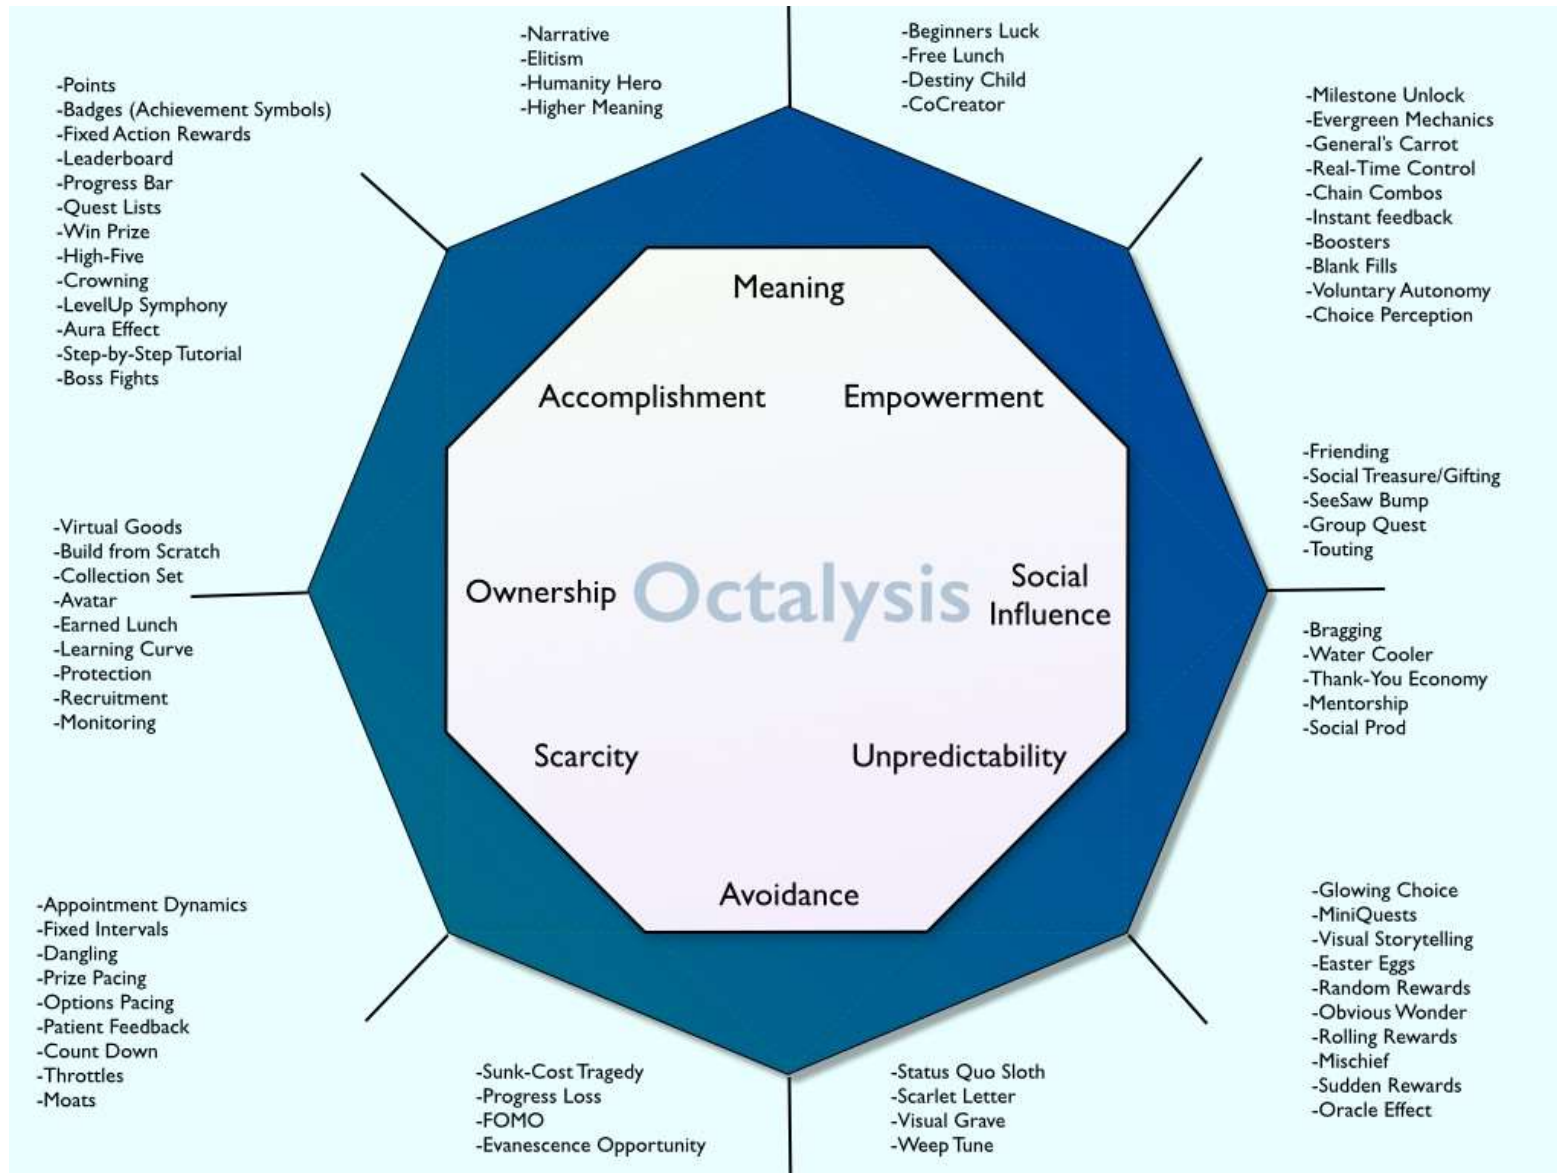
-Narrative
-Elitism
-Humanity Hero
-Higher Meaning

-Beginners Luck
-Free Lunch
-Destiny Child
-CoCreator

-Points
-Badges (Achievement Symbols)
-Fixed Action Rewards
-Leaderboard
-Progress Bar
-Quest Lists
-Win Prize
-High-Five
-Crowning
-LevelUp Symphony
-Aura Effect
-Step-by-Step Tutorial
-Boss Fights

-Milestone Unlock
-Evergreen Mechanics
-General's Carrot
-Real-Time Control
-Chain Combos
-Instant feedback
-Boosters
-Blank Fills
-Voluntary Autonomy
-Choice Perception

Meaning

Accomplishment

Empowerment

-Friending
-Social Treasure/Gifting
-SeeSaw Bump
-Group Quest
-Touting

-Virtual Goods
-Build from Scratch
-Collection Set
-Avatar
-Earned Lunch
-Learning Curve
-Protection
-Recruitment
-Monitoring

Ownership

Octalysis

Social Influence

-Bragging
-Water Cooler
-Thank-You Economy
-Mentorship
-Social Prod

Scarcity

Unpredictability

Avoidance

-Appointment Dynamics
-Fixed Intervals
-Dangling
-Prize Pacing
-Options Pacing
-Patient Feedback
-Count Down
-Throttles
-Moats

-Glowing Choice
-MiniQuests
-Visual Storytelling
-Easter Eggs
-Random Rewards
-Obvious Wonder
-Rolling Rewards
-Mischief
-Sudden Rewards
-Oracle Effect

-Sunk-Cost Tragedy
-Progress Loss
-FOMO
-Evanescence Opportunity

-Status Quo Sloth
-Scarlet Letter
-Visual Grave
-Weep Tune